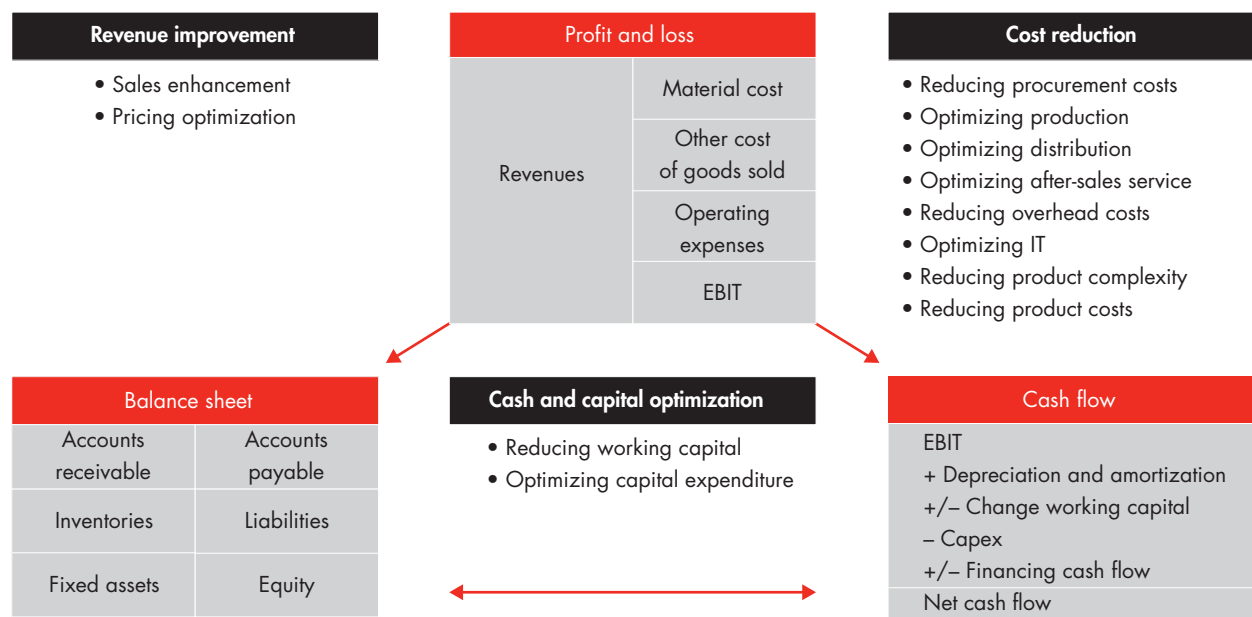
Revenue improvement

• Sales enhancement
• Pricing optimization

Profit and loss

| Revenues | Material cost |
|---|---|
| | Other cost of goods sold |
| | Operating expenses |
| | EBIT |

Cost reduction

• Reducing procurement costs
• Optimizing production
• Optimizing distribution
• Optimizing after-sales service
• Reducing overhead costs
• Optimizing IT
• Reducing product complexity
• Reducing product costs

Balance sheet

| Accounts receivable | Accounts payable |
|---|---|
| Inventories | Liabilities |
| Fixed assets | Equity |

Cash and capital optimization

• Reducing working capital
• Optimizing capital expenditure

Cash flow

EBIT
+ Depreciation and amortization
+/– Change working capital
– Capex
+/– Financing cash flow
Net cash flow